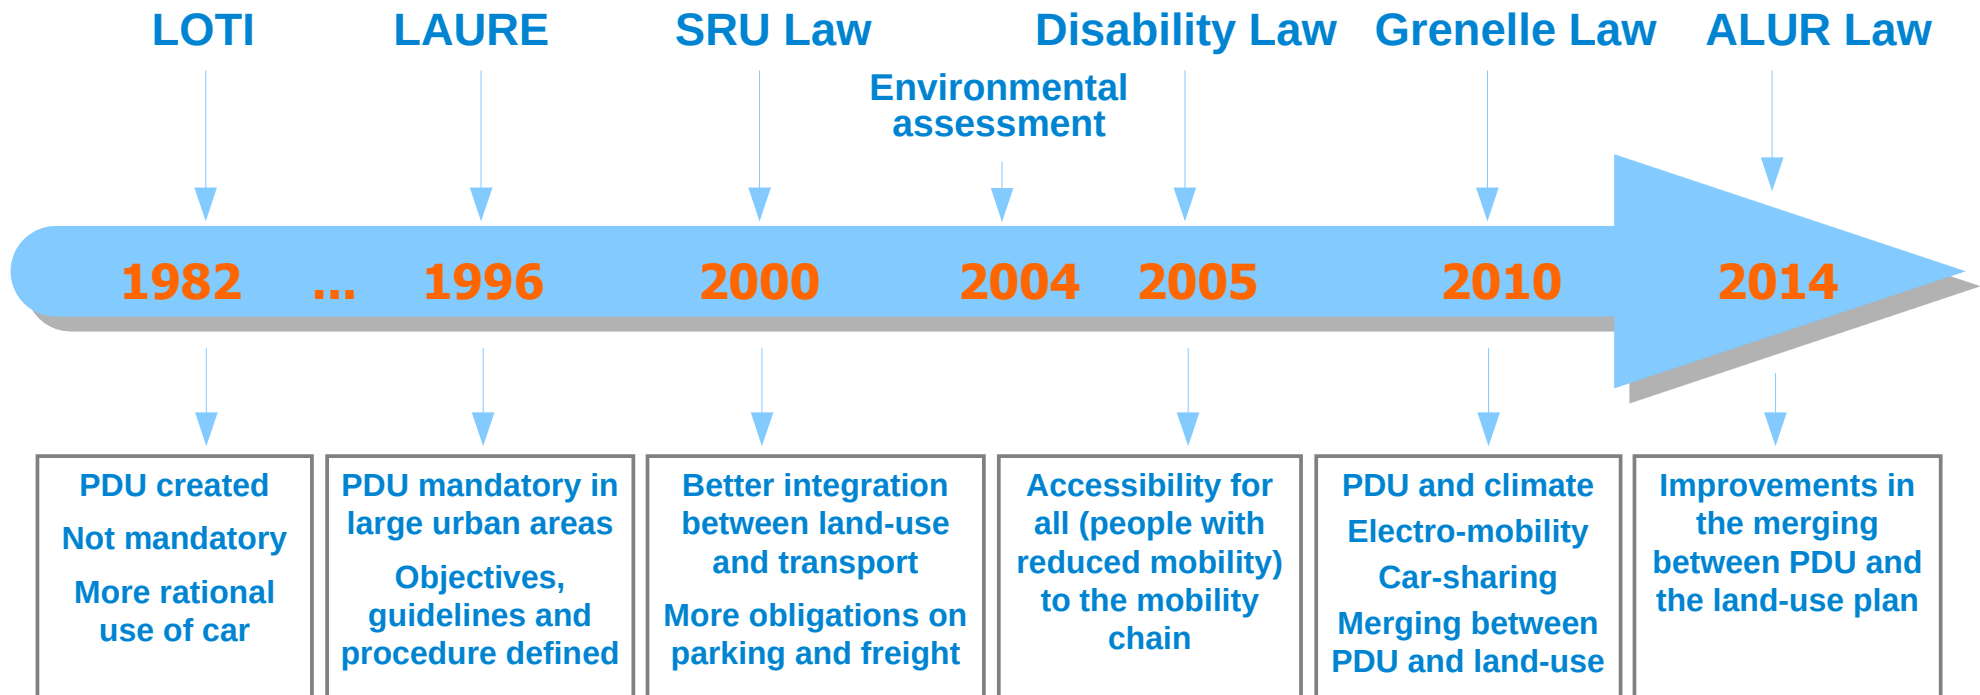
LOTI LAURE SRU Law Disability Law Grenelle Law ALUR Law

Environmental assessment

1982 ... 1996 2000 2004 2005 2010 2014

PDU created
Not mandatory
More rational use of car

PDU mandatory in large urban areas
Objectives, guidelines and procedure defined

Better integration between land-use and transport
More obligations on parking and freight

Accessibility for all (people with reduced mobility) to the mobility chain

PDU and climate
Electro-mobility
Car-sharing
Merging between PDU and land-use

Improvements in the merging between PDU and the land-use plan